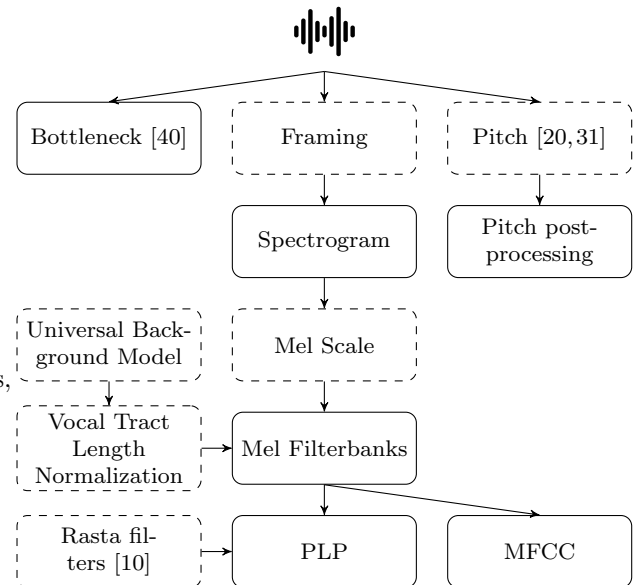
Bottleneck [40]

Framing

Pitch [20, 31]

Spectrogram

Pitch post-processing

Universal Background Model

Mel Scale

s,

Vocal Tract Length Normalization

Mel Filterbanks

Rasta filters [10]

PLP

MFCC